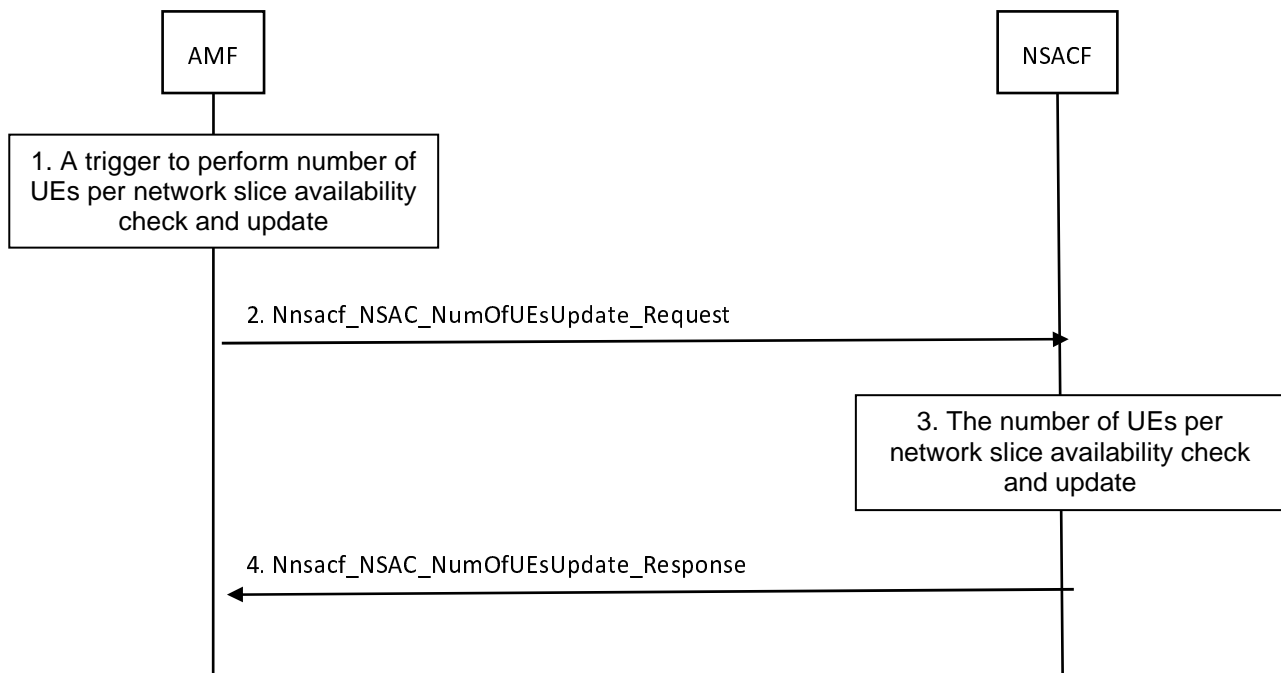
AMF

NSACF

1. A trigger to perform number of UEs per network slice availability check and update

2. Nnsacf_NSAC_NumOfUEsUpdate_Request

3. The number of UEs per network slice availability check and update

4. Nnsacf_NSAC_NumOfUEsUpdate_Response